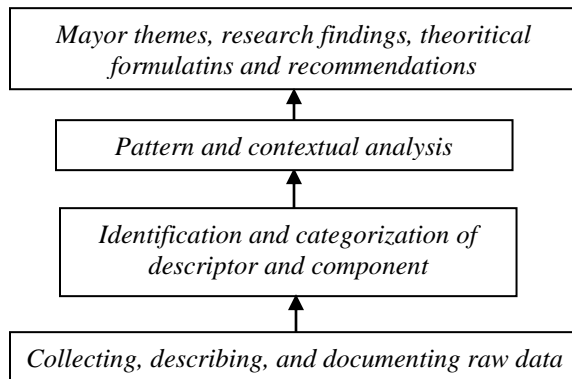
Mayor themes, research findings, theoritical formulatins and recommendations

Pattern and contextual analysis

Identification and categorization of descriptor and component

Collecting, describing, and documenting raw data